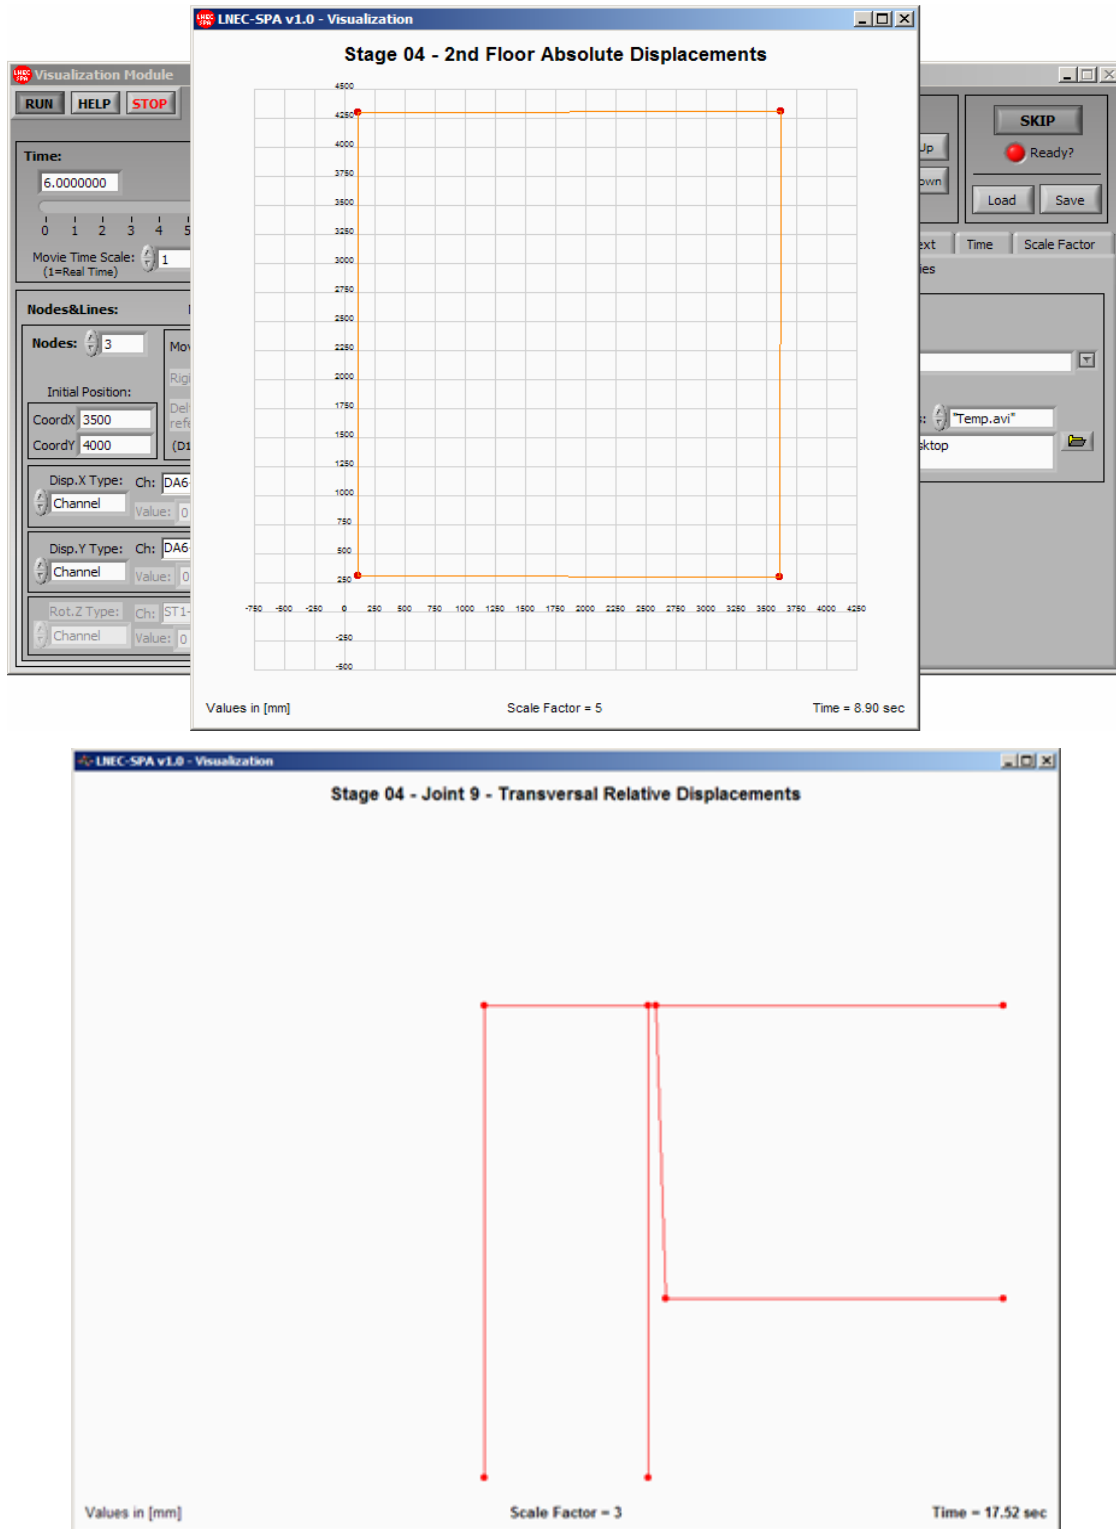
Visualization Module

RUN HELP STOP

Time:

6.0000000

0 1 2 3 4 5

Movie Time Scale: 1
(1=Real Time)

Nodes&Lines:

Nodes: 3

Mov

Rig

Initial Position:

Del
refe

CoordX 3500

CoordY 4000

(D1

Disp.X Type: Ch: DA6

Channel Value: 0

Disp.Y Type: Ch: DA6

Channel Value: 0

Rot.Z Type: Ch: ST1

Channel Value: 0

LNEC-SPA v1.0 - Visualization

Stage 04 - 2nd Floor Absolute Displacements

4500
4250
4000
3750
3500
3250
3000
2750
2500
2250
2000
1750
1500
1250
1000
750
500
250
-750 -500 -250 0 250 500 750 1000 1250 1500 1750 2000 2250 2500 2750 3000 3250 3500 3750 4000 4250
-250
-500

Values in [mm]

Scale Factor = 5

Time = 8.90 sec

SKIP

Ready?

Up

own

Load Save

ext Time Scale Factor

ies

: "Temp.avi"

sktop

LNEC-SPA v1.0 - Visualization

Stage 04 - Joint 9 - Transversal Relative Displacements

Values in [mm]

Scale Factor = 3

Time = 17.52 sec